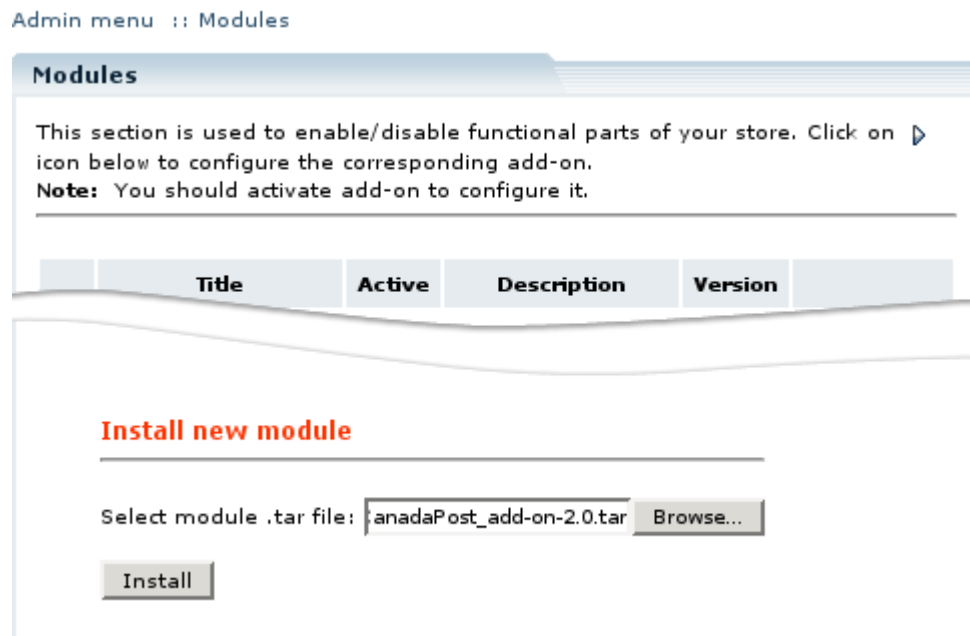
Admin menu :: Modules

Modules

This section is used to enable/disable functional parts of your store. Click on icon below to configure the corresponding add-on.
Note: You should activate add-on to configure it.

| | Title | Active | Description | Version | |
|---|---|---|---|---|---|

Install new module

Select module .tar file: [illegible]anadaPost_add-on-2.0.tar Browse...

Install